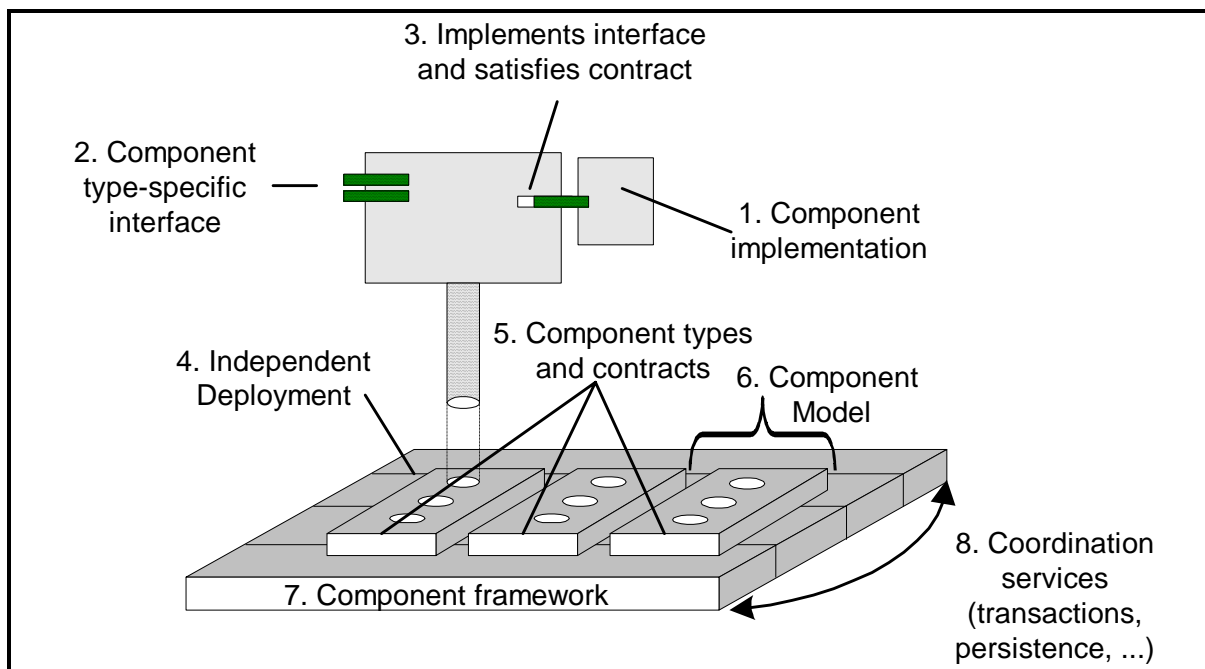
3. Implements interface and satisfies contract

2. Component type-specific interface

1. Component implementation

5. Component types and contracts

4. Independent Deployment

6. Component Model

8. Coordination services (transactions, persistence, ...)

7. Component framework